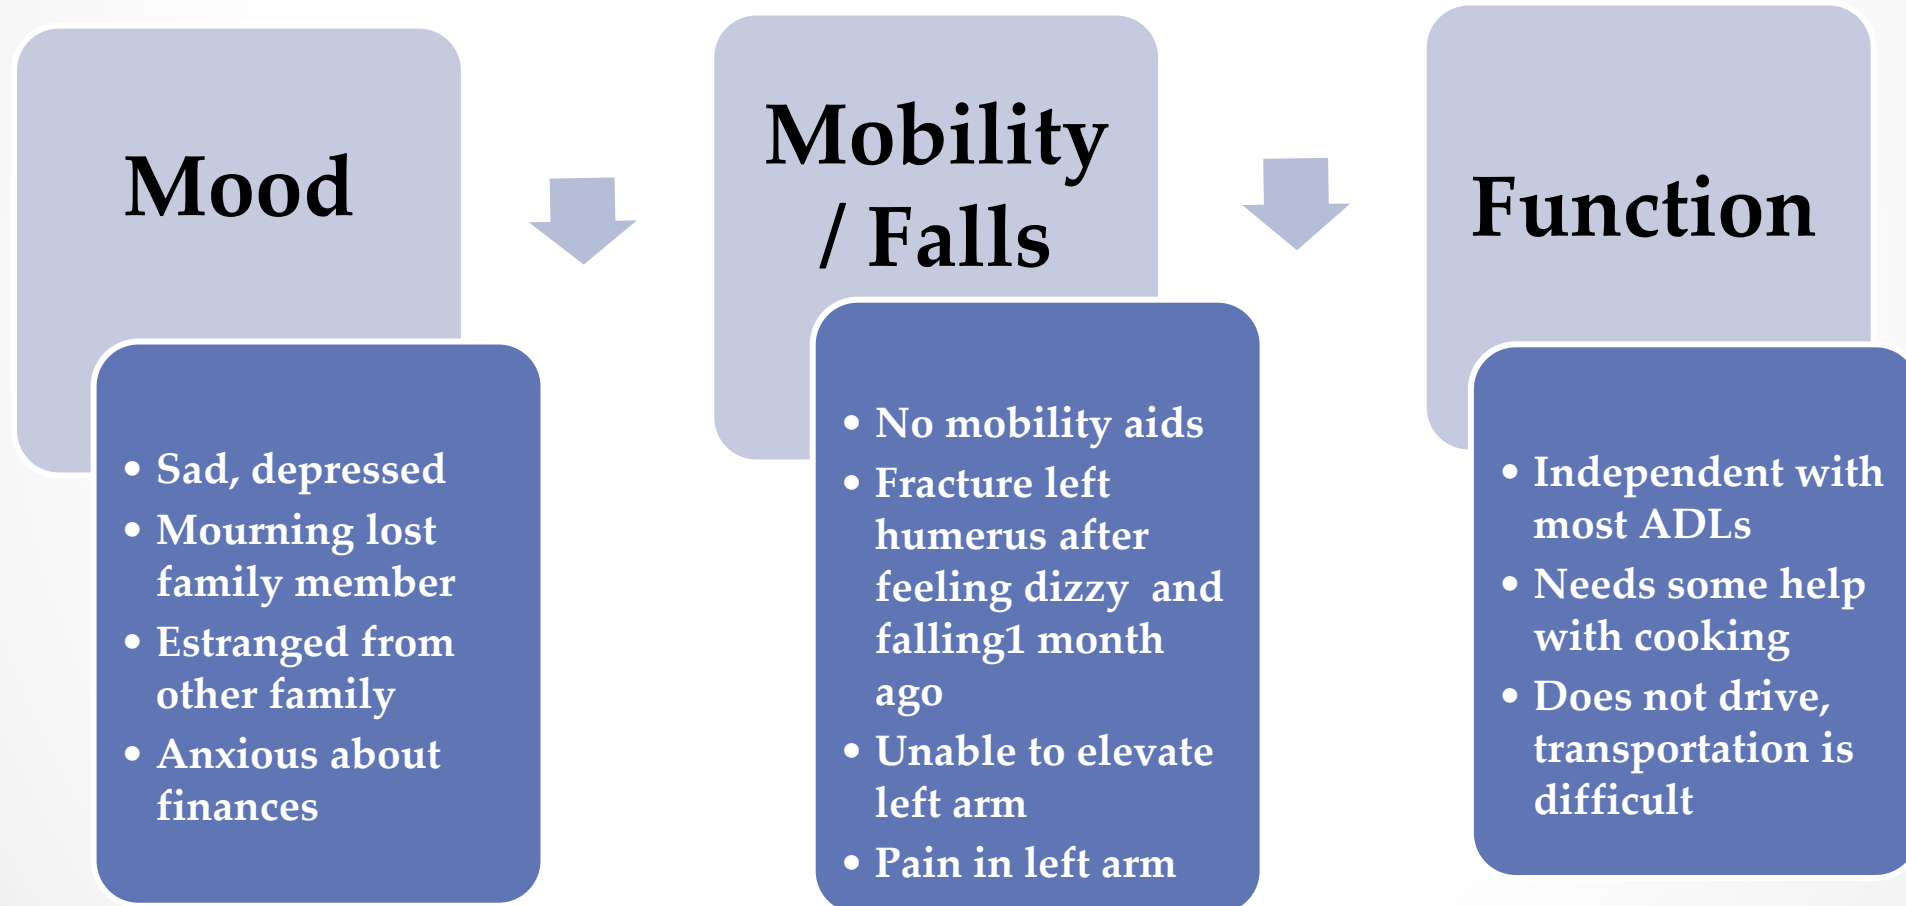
Mood

- Sad, depressed
- Mourning lost family member
- Estranged from other family
- Anxious about finances

Mobility / Falls

- No mobility aids
- Fracture left humerus after feeling dizzy and falling1 month ago
- Unable to elevate left arm
- Pain in left arm

Function

- Independent with most ADLs
- Needs some help with cooking
- Does not drive, transportation is difficult